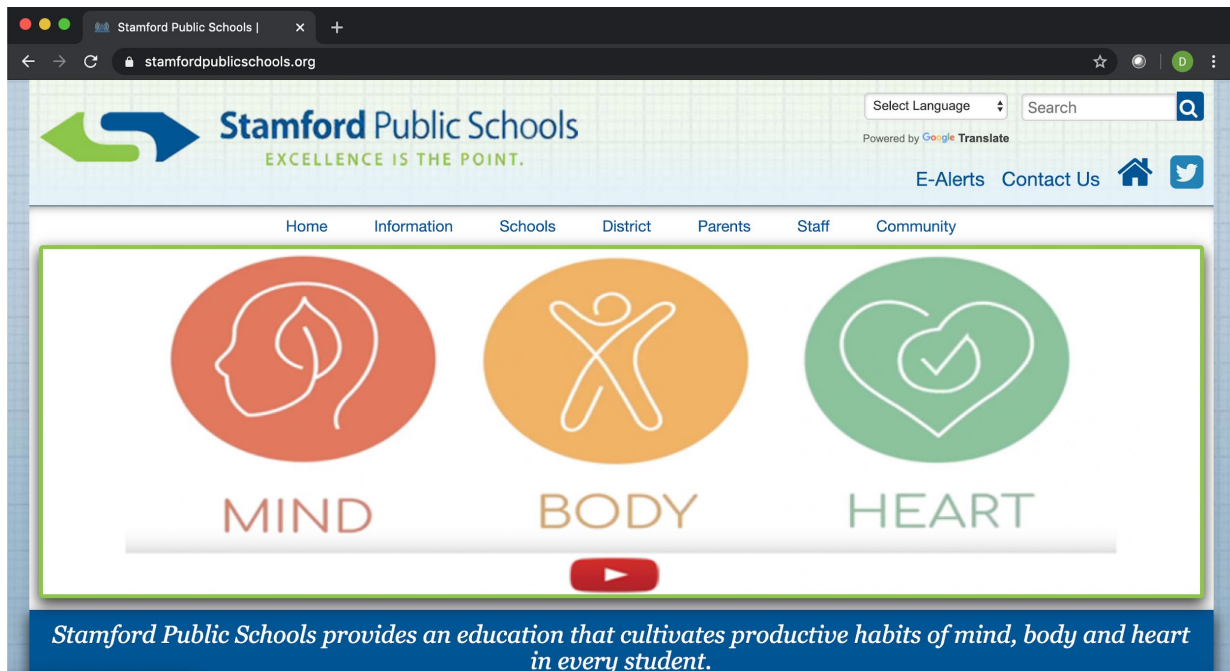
Stamford Public Schools |

stamfordpublicschools.org

D

Stamford Public Schools
EXCELLENCE IS THE POINT.

Select Language

Search

Powered by Google Translate

E-Alerts Contact Us

Home Information Schools District Parents Staff Community

MIND BODY HEART

Stamford Public Schools provides an education that cultivates productive habits of mind, body and heart in every student.